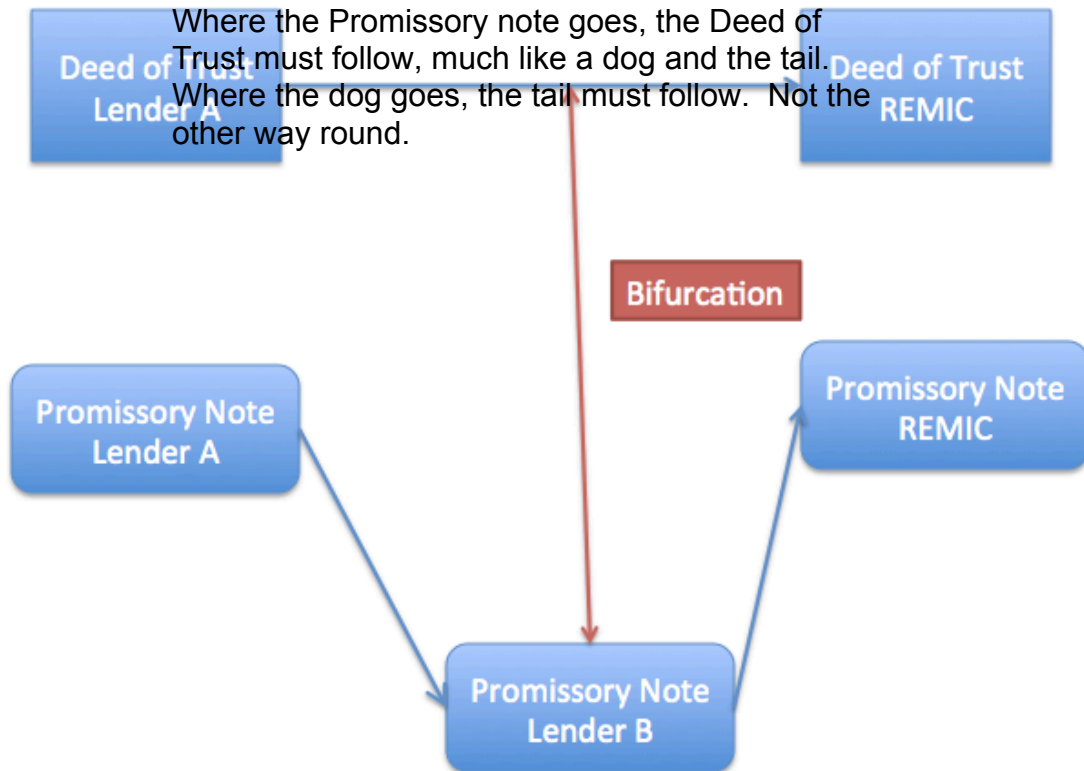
Deed of Trust
Lender A

Where the Promissory note goes, the Deed of Trust must follow, much like a dog and the tail. Where the dog goes, the tail must follow. Not the other way round.

Deed of Trust
REMIC

Bifurcation

Promissory Note
Lender A

Promissory Note
REMIC

Promissory Note
Lender B